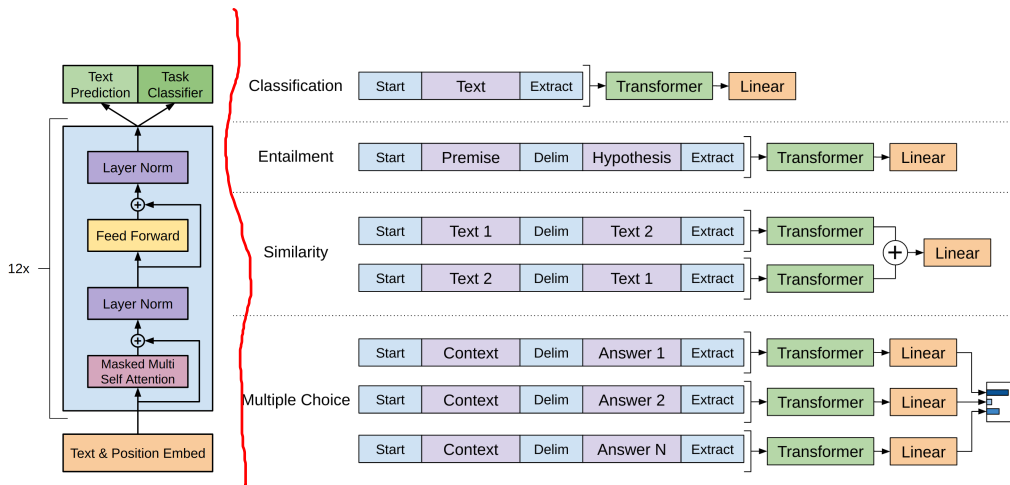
Text Prediction | Task Classifier

Layer Norm

Feed Forward

Layer Norm

Masked Multi Self Attention

12x

Text & Position Embed

Classification
Start | Text | Extract
Transformer
Linear

Entailment
Start | Premise | Delim | Hypothesis | Extract
Transformer
Linear

Similarity
Start | Text 1 | Delim | Text 2 | Extract
Transformer
Start | Text 2 | Delim | Text 1 | Extract
Transformer
Linear

Multiple Choice
Start | Context | Delim | Answer 1 | Extract
Transformer
Linear
Start | Context | Delim | Answer 2 | Extract
Transformer
Linear
Start | Context | Delim | Answer N | Extract
Transformer
Linear